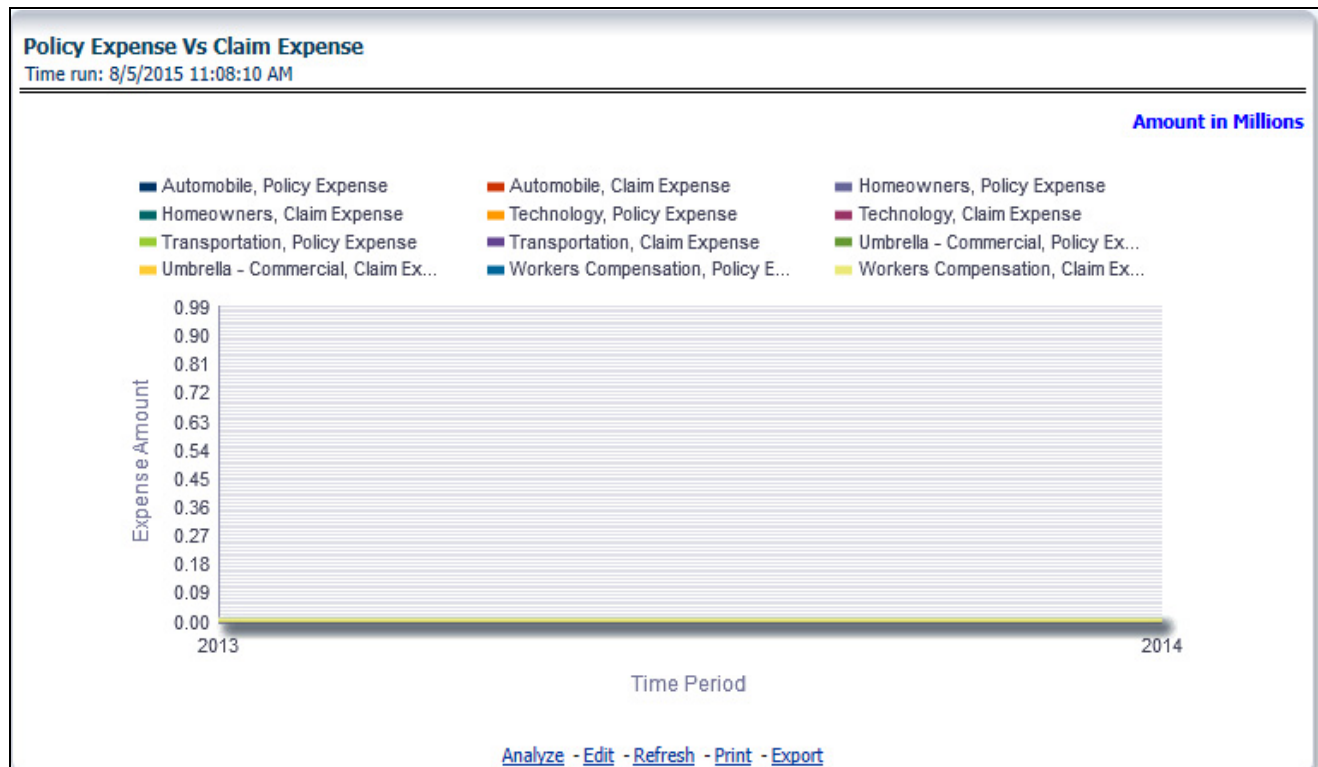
Policy Expense Vs Claim Expense
Time run: 8/5/2015 11:08:10 AM

Amount in Millions

Automobile, Policy Expense
Automobile, Claim Expense
Homeowners, Policy Expense
Homeowners, Claim Expense
Technology, Policy Expense
Technology, Claim Expense
Transportation, Policy Expense
Transportation, Claim Expense
Umbrella - Commercial, Policy Ex...
Umbrella - Commercial, Claim Ex...
Workers Compensation, Policy E...
Workers Compensation, Claim Ex...

Expense Amount
0.99
0.90
0.81
0.72
0.63
0.54
0.45
0.36
0.27
0.18
0.09
0.00

2013
2014
Time Period

Analyze - Edit - Refresh - Print - Export